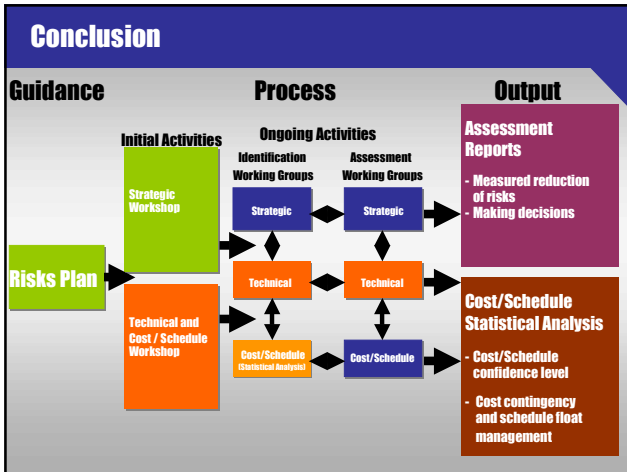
Conclusion

Guidance

Process

Output

Initial Activities

Ongoing Activities

Identification Working Groups

Assessment Working Groups

Strategic Workshop

Strategic

Strategic

Risks Plan

Technical

Technical

Technical and Cost / Schedule Workshop

Cost/Schedule (Statistical Analysis)

Cost/Schedule

Assessment Reports

- Measured reduction of risks
- Making decisions

Cost/Schedule Statistical Analysis

- Cost/Schedule confidence level

- Cost contingency and schedule float management